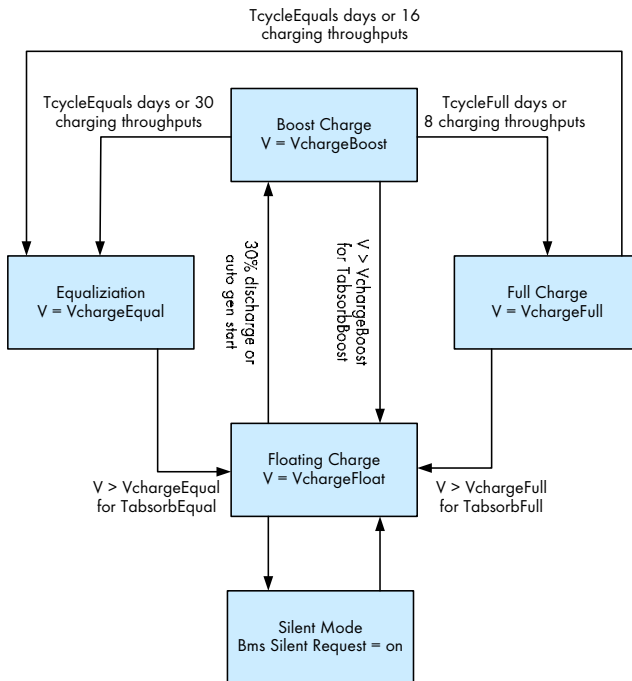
TcycleEquals days or 16 charging throughputs

TcycleEquals days or 30 charging throughputs

Boost Charge
V = VchargeBoost

TcycleFull days or 8 charging throughputs

Equaliziation
V = VchargeEqual

30% discharge or auto gen start

V > VchargeBoost for TabsorbBoost

Full Charge
V = VchargeFull

Floating Charge
V = VchargeFloat

V > VchargeEqual for TabsorbEqual

V > VchargeFull for TabsorbFull

Silent Mode
Bms Silent Request = on